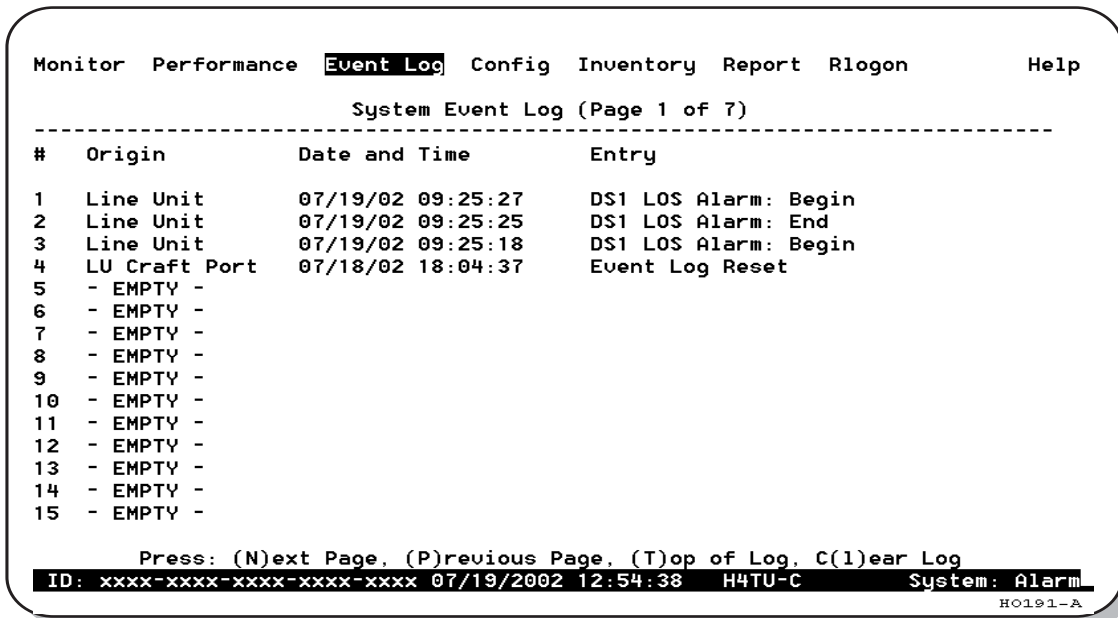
Monitor Performance Event Log Config Inventory Report Rlogon Help

System Event Log (Page 1 of 7)

| # | Origin | Date and Time | Entry |
|---|---|---|---|
| 1 | Line Unit | 07/19/02 09:25:27 | DS1 LOS Alarm: Begin |
| 2 | Line Unit | 07/19/02 09:25:25 | DS1 LOS Alarm: End |
| 3 | Line Unit | 07/19/02 09:25:18 | DS1 LOS Alarm: Begin |
| 4 | LU Craft Port | 07/18/02 18:04:37 | Event Log Reset |
| 5 | - EMPTY - | | |
| 6 | - EMPTY - | | |
| 7 | - EMPTY - | | |
| 8 | - EMPTY - | | |
| 9 | - EMPTY - | | |
| 10 | - EMPTY - | | |
| 11 | - EMPTY - | | |
| 12 | - EMPTY - | | |
| 13 | - EMPTY - | | |
| 14 | - EMPTY - | | |
| 15 | - EMPTY - | | |

Press: (N)ext Page, (P)revious Page, (T)op of Log, C(l)ear Log

ID: xxxx-xxxx-xxxx-xxxx-xxxx 07/19/2002 12:54:38 H4TU-C System: Alarm

H0191-A